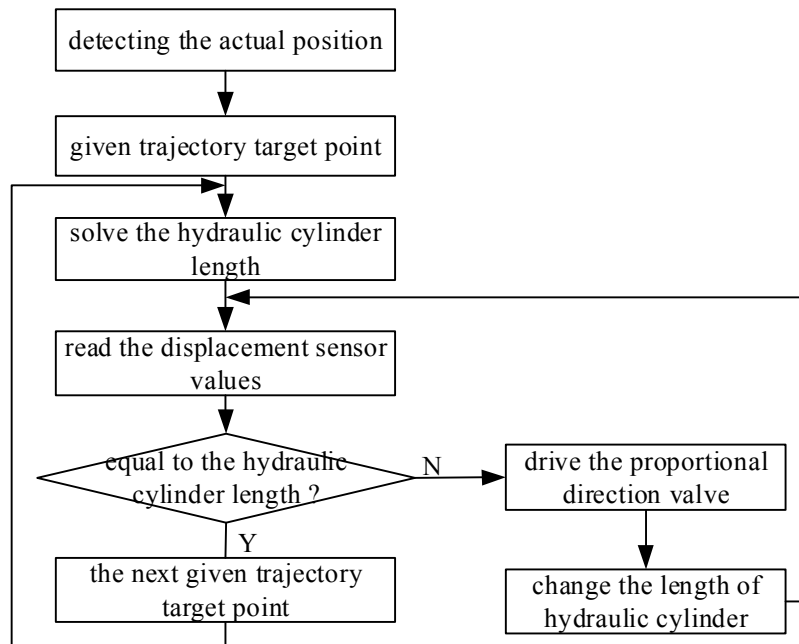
detecting the actual position

given trajectory target point

solve the hydraulic cylinder length

read the displacement sensor values

equal to the hydraulic cylinder length ?

N

drive the proportional direction valve

change the length of hydraulic cylinder

Y

the next given trajectory target point